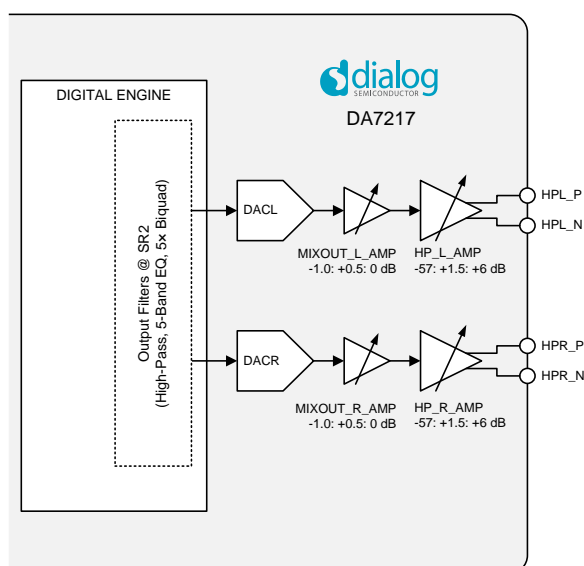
dialog
SEMICONDUCTOR
DA7217

DIGITAL ENGINE

Output Filters @ SR2
(High-Pass, 5-Band EQ, 5× Biquad)

DACL

MIXOUT_L_AMP
-1.0: +0.5: 0 dB

HP_L_AMP
-57: +1.5: +6 dB

HPL_P
HPL_N

DACR

MIXOUT_R_AMP
-1.0: +0.5: 0 dB

HP_R_AMP
-57: +1.5: +6 dB

HPR_P
HPR_N